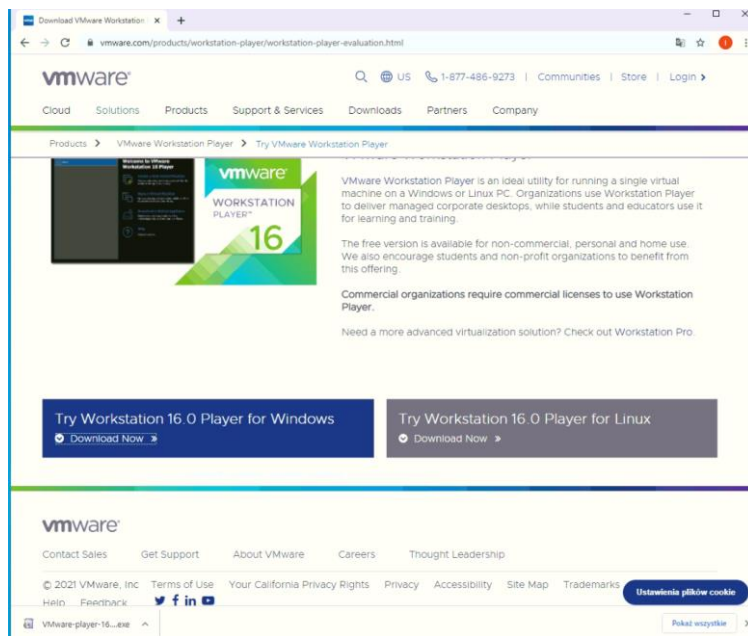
Download VMware Workstation ×  +

vmware.com/products/workstation-player/workstation-player-evaluation.html

vmware

US  1-877-486-9273 | Communities | Store | Login ›

Cloud  Solutions  Products  Support & Services  Downloads  Partners  Company

Products ›  VMware Workstation Player ›  Try VMware Workstation Player

Welcome to VMware Workstation 16 Player

vmware WORKSTATION PLAYER™ 16

VMware Workstation Player is an ideal utility for running a single virtual machine on a Windows or Linux PC. Organizations use Workstation Player to deliver managed corporate desktops, while students and educators use it for learning and training.

The free version is available for non-commercial, personal and home use. We also encourage students and non-profit organizations to benefit from this offering.

Commercial organizations require commercial licenses to use Workstation Player.

Need a more advanced virtualization solution? Check out Workstation Pro.

Try Workstation 16.0 Player for Windows
Download Now »

Try Workstation 16.0 Player for Linux
Download Now »

vmware

Contact Sales  Get Support  About VMware  Careers  Thought Leadership

© 2021 VMware, Inc  Terms of Use  Your California Privacy Rights  Privacy  Accessibility  Site Map  Trademarks

Help  Feedback

Ustawienia plików cookie

VMware-player-16....exe ^

Pokaż wszystkie